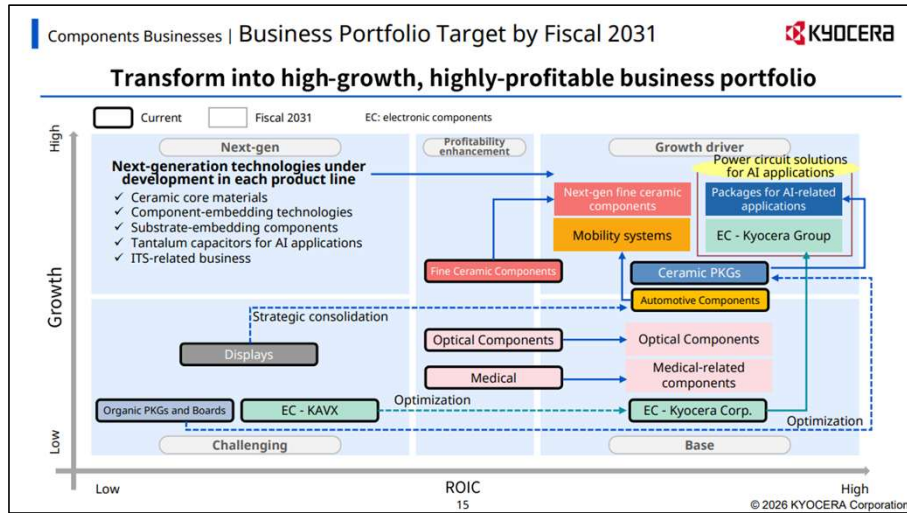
Components Businesses | Business Portfolio Target by Fiscal 2031

KYOCERA

Transform into high-growth, highly-profitable business portfolio

Current

Fiscal 2031

EC: electronic components

High

Growth

Low

Next-gen

Next-generation technologies under development in each product line

✓ Ceramic core materials
✓ Component-embedding technologies
✓ Substrate-embedding components
✓ Tantalum capacitors for AI applications
✓ ITS-related business

Profitability enhancement

Growth driver

Power circuit solutions for AI applications

Next-gen fine ceramic components

Packages for AI-related applications

Mobility systems

EC - Kyocera Group

Fine Ceramic Components

Ceramic PKGs

Automotive Components

Strategic consolidation

Displays

Optical Components

Optical Components

Medical

Medical-related components

Organic PKGs and Boards

EC - KAVX

Optimization

EC - Kyocera Corp.

Optimization

Challenging

Base

Low

ROIC

High

15

© 2026 KYOCERA Corporation